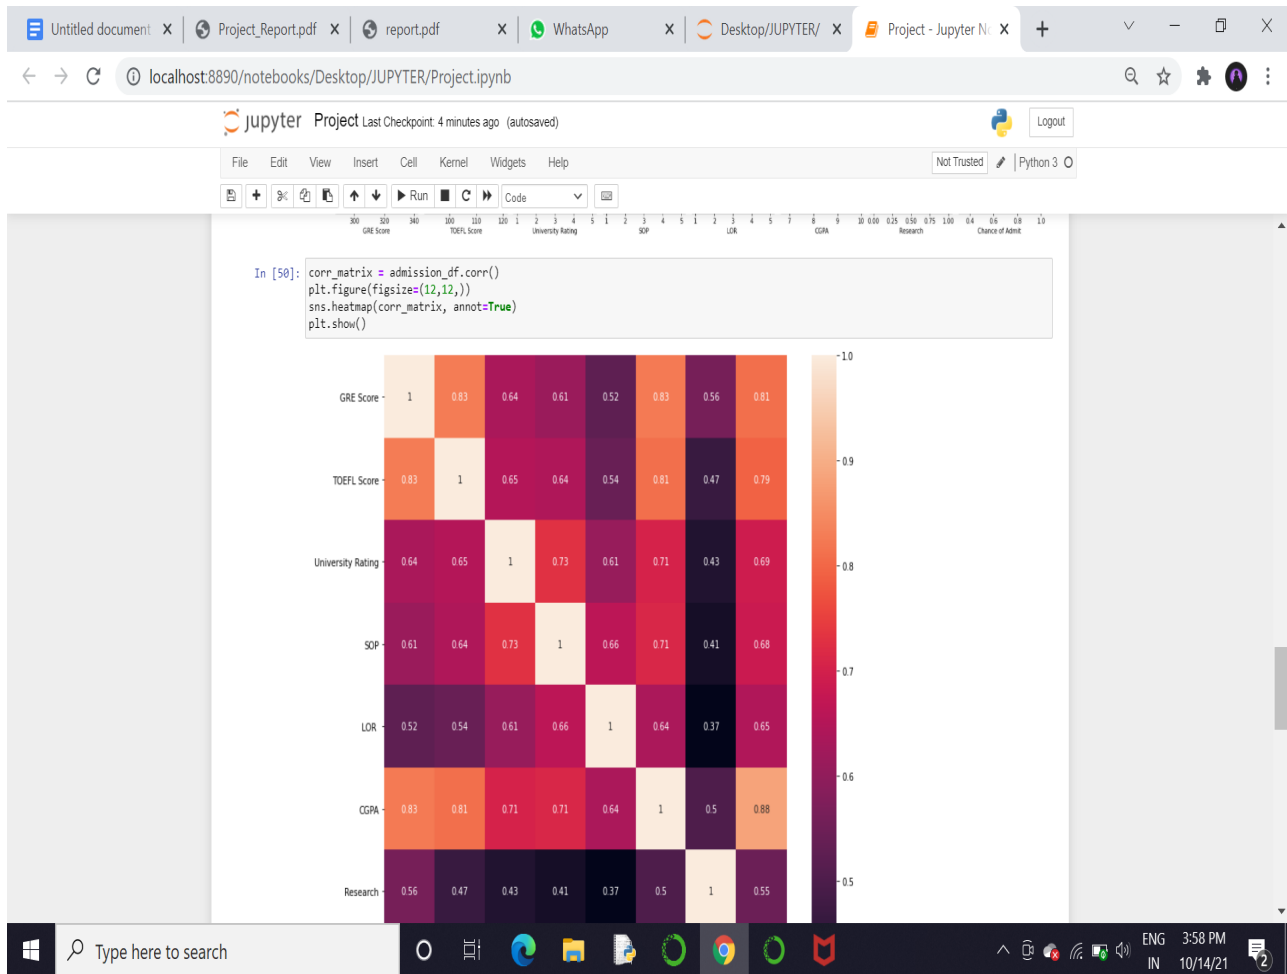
Untitled document X | Project_Report.pdf X | report.pdf X | WhatsApp X | Desktop/JUPYTER/ X | Project - Jupyter N X +

localhost:8890/notebooks/Desktop/JUPYTER/Project.ipynb

jupyter Project Last Checkpoint: 4 minutes ago (autosaved)

Logout

File Edit View Insert Cell Kernel Widgets Help

Not Trusted | Python 3

Run Code

300 320 340 GRE Score 100 110 120 TOEFL Score 1 2 3 4 5 University Rating 1 2 3 4 5 SOP 1 2 3 4 5 LOR 7 8 9 10 CGPA 0.00 0.25 0.50 0.75 1.00 Research 0.4 0.6 0.8 1.0 Chance of Admit

In [50]: corr_matrix = admission_df.corr()
plt.figure(figsize=(12,12,))
sns.heatmap(corr_matrix, annot=True)
plt.show()

| | | | | | | | | |
|---|---|---|---|---|---|---|---|---|
| GRE Score | 1 | 0.83 | 0.64 | 0.61 | 0.52 | 0.83 | 0.56 | 0.81 |
| TOEFL Score | 0.83 | 1 | 0.65 | 0.64 | 0.54 | 0.81 | 0.47 | 0.79 |
| University Rating | 0.64 | 0.65 | 1 | 0.73 | 0.61 | 0.71 | 0.43 | 0.69 |
| SOP | 0.61 | 0.64 | 0.73 | 1 | 0.66 | 0.71 | 0.41 | 0.68 |
| LOR | 0.52 | 0.54 | 0.61 | 0.66 | 1 | 0.64 | 0.37 | 0.65 |
| CGPA | 0.83 | 0.81 | 0.71 | 0.71 | 0.64 | 1 | 0.5 | 0.88 |
| Research | 0.56 | 0.47 | 0.43 | 0.41 | 0.37 | 0.5 | 1 | 0.55 |

1.0
0.9
0.8
0.7
0.6
0.5

Type here to search

ENG IN 3:58 PM 10/14/21 2